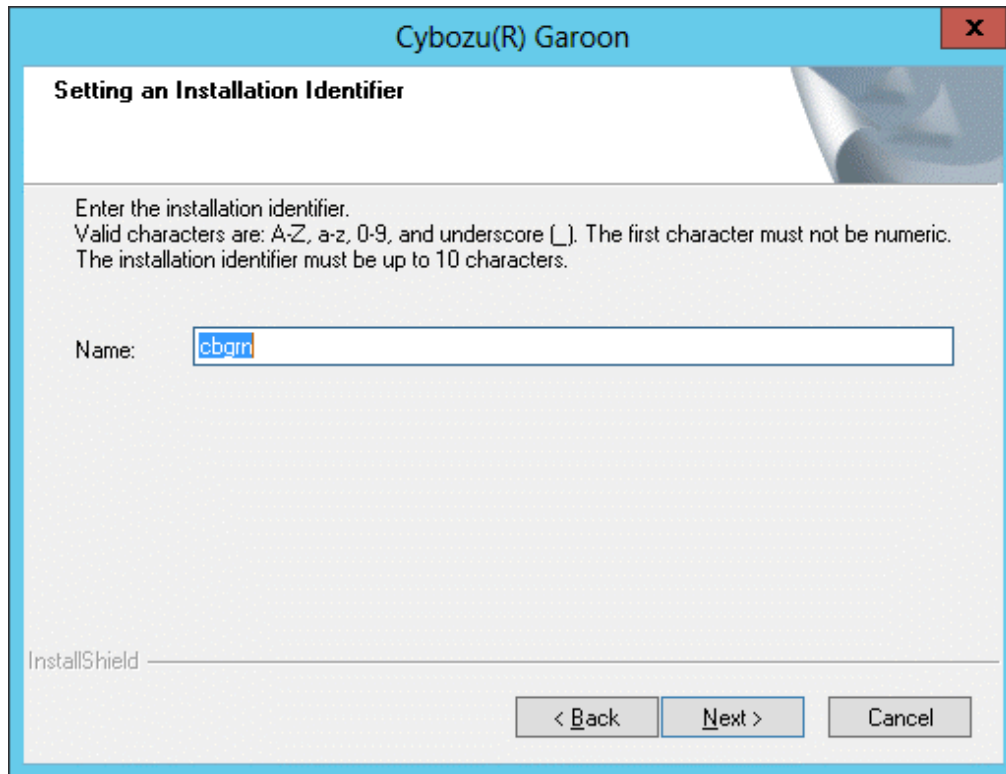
Cybozu(R) Garoon

x

Setting an Installation Identifier

Enter the installation identifier.
Valid characters are: A-Z, a-z, 0-9, and underscore (_). The first character must not be numeric.
The installation identifier must be up to 10 characters.

Name: cbgrn

InstallShield

< Back

Next >

Cancel